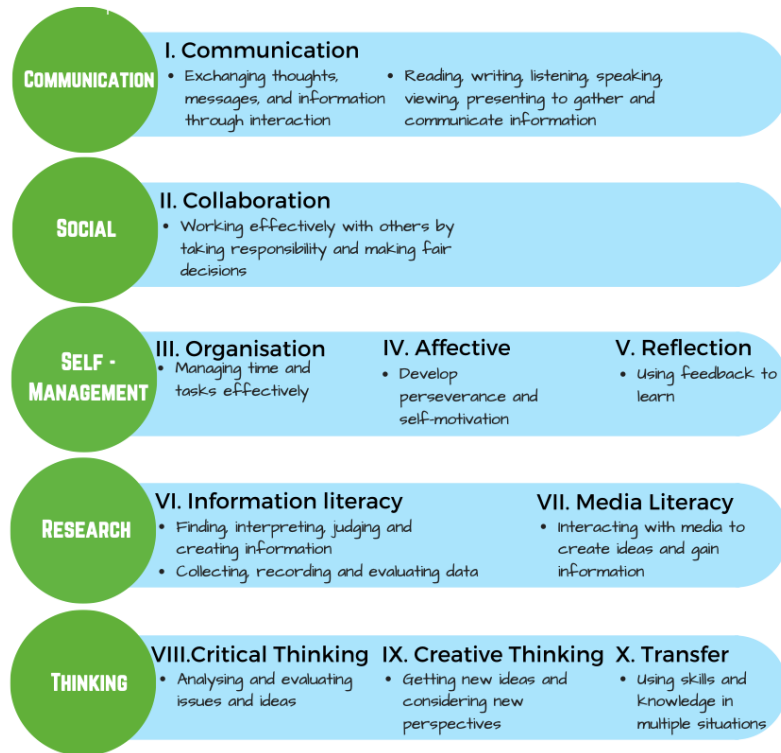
COMMUNICATION

I. Communication
• Exchanging thoughts, messages, and information through interaction
• Reading, writing, listening, speaking, viewing, presenting to gather and communicate information

SOCIAL

II. Collaboration
• Working effectively with others by taking responsibility and making fair decisions

SELF - MANAGEMENT

III. Organisation
• Managing time and tasks effectively

IV. Affective
• Develop perseverance and self-motivation

V. Reflection
• Using feedback to learn

RESEARCH

VI. Information literacy
• Finding, interpreting, judging and creating information
• Collecting, recording and evaluating data

VII. Media Literacy
• Interacting with media to create ideas and gain information

THINKING

VIII.Critical Thinking
• Analysing and evaluating issues and ideas

IX. Creative Thinking
• Getting new ideas and considering new perspectives

X. Transfer
• Using skills and knowledge in multiple situations